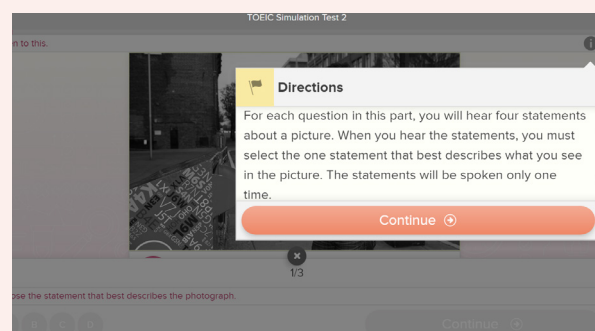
TOEIC Simulation Test 2

n to this.

Directions

For each question in this part, you will hear four statements about a picture. When you hear the statements, you must select the one statement that best describes what you see in the picture. The statements will be spoken only one time.

Continue

1/3

ose the statement that best describes the photograph.

Continue